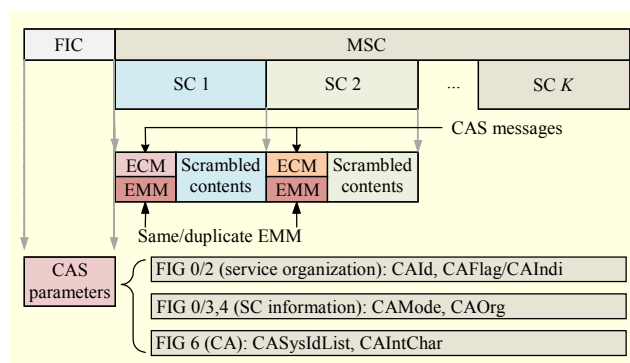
FIC

MSC

SC 1

SC 2

...

SC $K$

CAS messages

ECM

EMM

Scrambled contents

ECM

EMM

Scrambled contents

Same/duplicate EMM

CAS parameters

FIG 0/2 (service organization): CAId, CAFlag/CAIndi

FIG 0/3,4 (SC information): CAMode, CAOrg

FIG 6 (CA): CASysIdList, CAIntChar